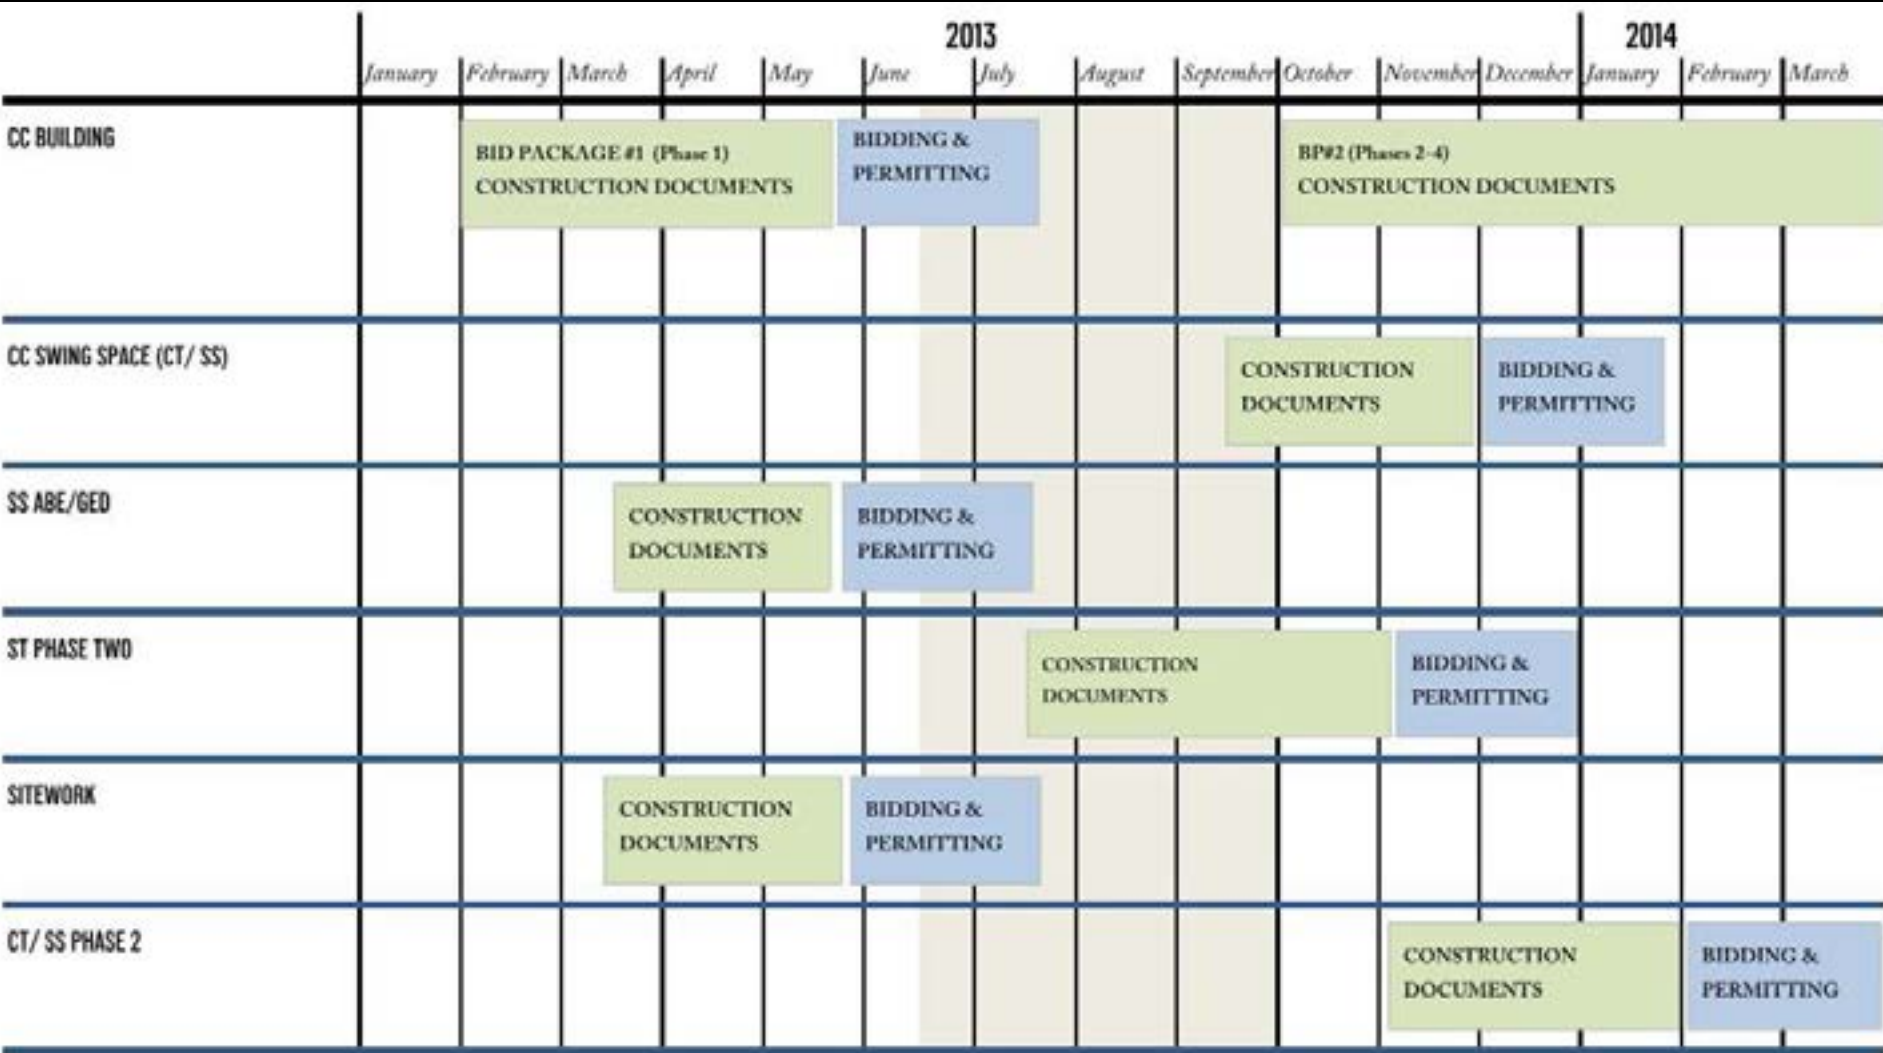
2013

2014

January February March April May June July August September October November December January February March

CC BUILDING

BID PACKAGE #1 (Phase 1) CONSTRUCTION DOCUMENTS

BIDDING & PERMITTING

BP#2 (Phases 2-4) CONSTRUCTION DOCUMENTS

CC SWING SPACE (CT/ SS)

CONSTRUCTION DOCUMENTS

BIDDING & PERMITTING

SS ABE/GED

CONSTRUCTION DOCUMENTS

BIDDING & PERMITTING

ST PHASE TWO

CONSTRUCTION DOCUMENTS

BIDDING & PERMITTING

SITEWORK

CONSTRUCTION DOCUMENTS

BIDDING & PERMITTING

CT/ SS PHASE 2

CONSTRUCTION DOCUMENTS

BIDDING & PERMITTING